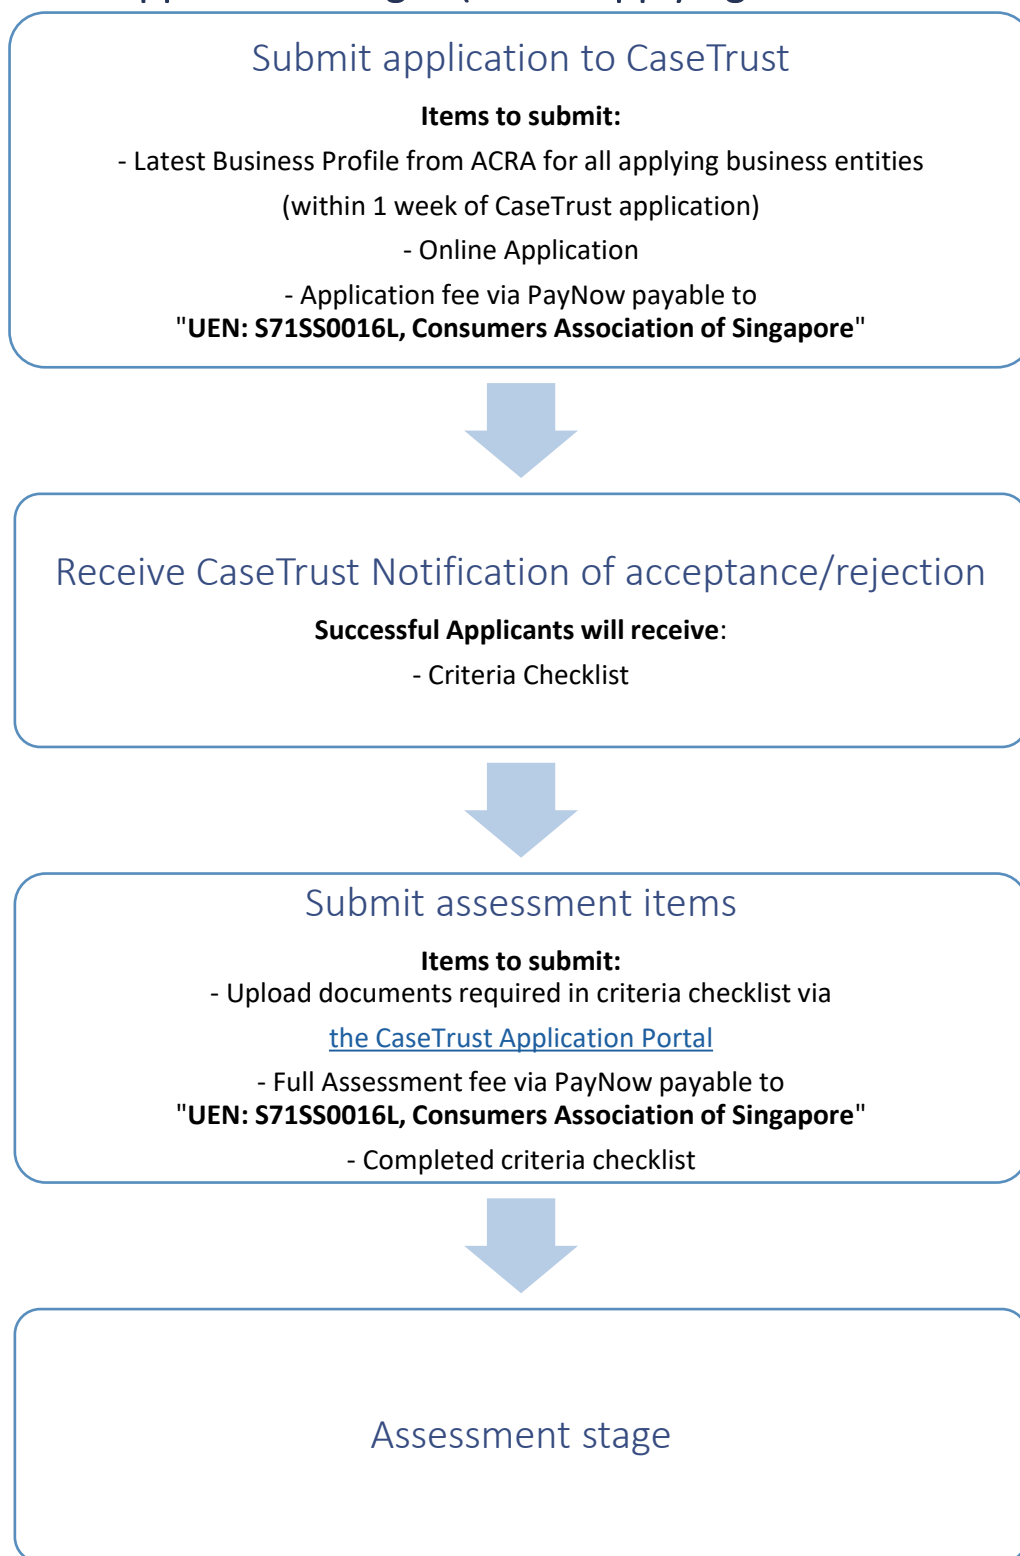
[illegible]

Submit application to CaseTrust

**Items to submit:**

- Latest Business Profile from ACRA for all applying business entities (within 1 week of CaseTrust application)

- Online Application

- Application fee via PayNow payable to "**UEN: S71SS0016L, Consumers Association of Singapore**"

Receive CaseTrust Notification of acceptance/rejection

**Successful Applicants will receive**:

- Criteria Checklist

Submit assessment items

**Items to submit:**

- Upload documents required in criteria checklist via

the CaseTrust Application Portal

- Full Assessment fee via PayNow payable to "**UEN: S71SS0016L, Consumers Association of Singapore**"

- Completed criteria checklist

Assessment stage